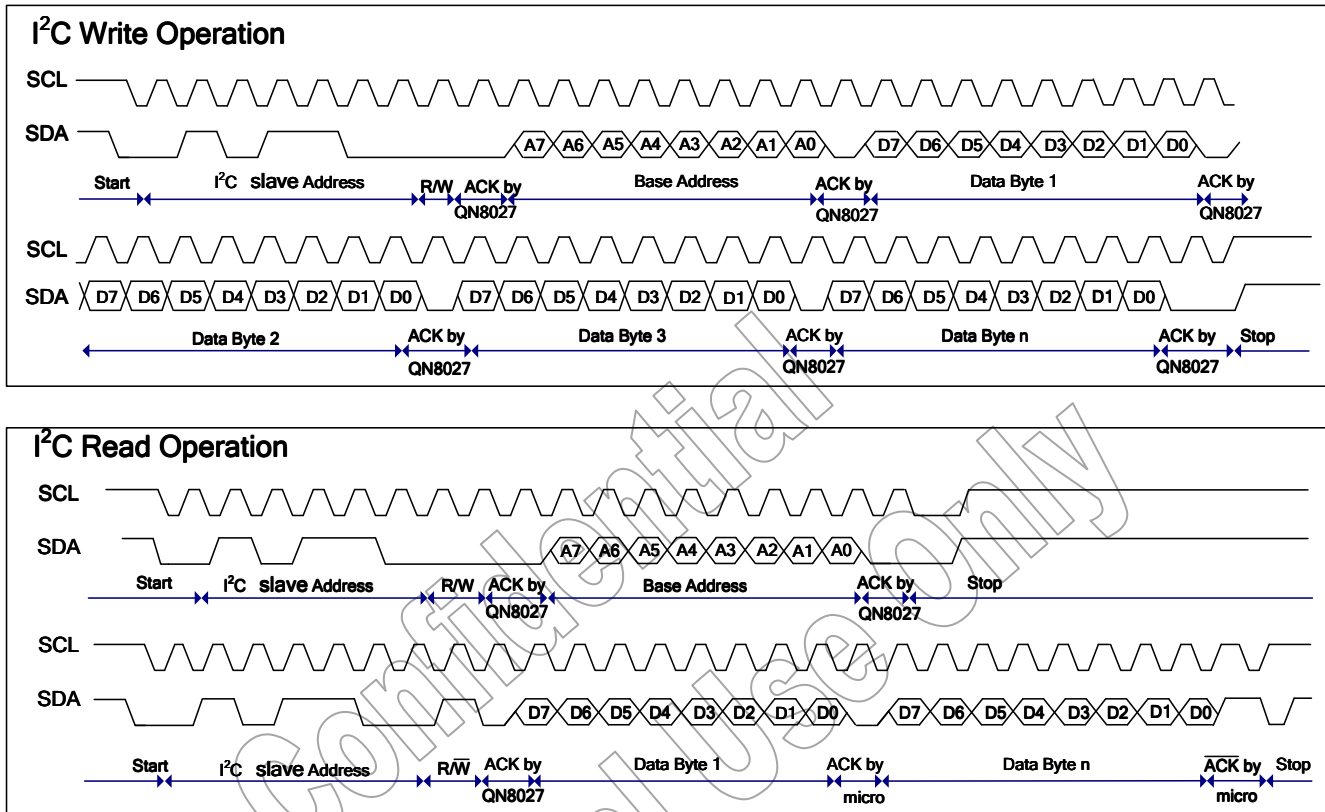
$I^2C$ Write Operation

SCL

SDA

A7 A6 A5 A4 A3 A2 A1 A0 D7 D6 D5 D4 D3 D2 D1 D0

Start $I^2C$ slave Address R/W ACK by QN8027 Base Address ACK by QN8027 Data Byte 1 ACK by QN8027

SCL

SDA D7 D6 D5 D4 D3 D2 D1 D0 D7 D6 D5 D4 D3 D2 D1 D0 D7 D6 D5 D4 D3 D2 D1 D0

Data Byte 2 ACK by QN8027 Data Byte 3 ACK by QN8027 Data Byte n ACK by QN8027 Stop

$I^2C$ Read Operation

SCL

SDA

A7 A6 A5 A4 A3 A2 A1 A0

Start $I^2C$ slave Address R/W ACK by QN8027 Base Address ACK by QN8027 Stop

SCL

SDA

D7 D6 D5 D4 D3 D2 D1 D0 D7 D6 D5 D4 D3 D2 D1 D0

Start $I^2C$ slave Address R/$\overline{W}$ ACK by QN8027 Data Byte 1 ACK by micro Data Byte n $\overline{ACK}$ by micro Stop

Confidential Use Only